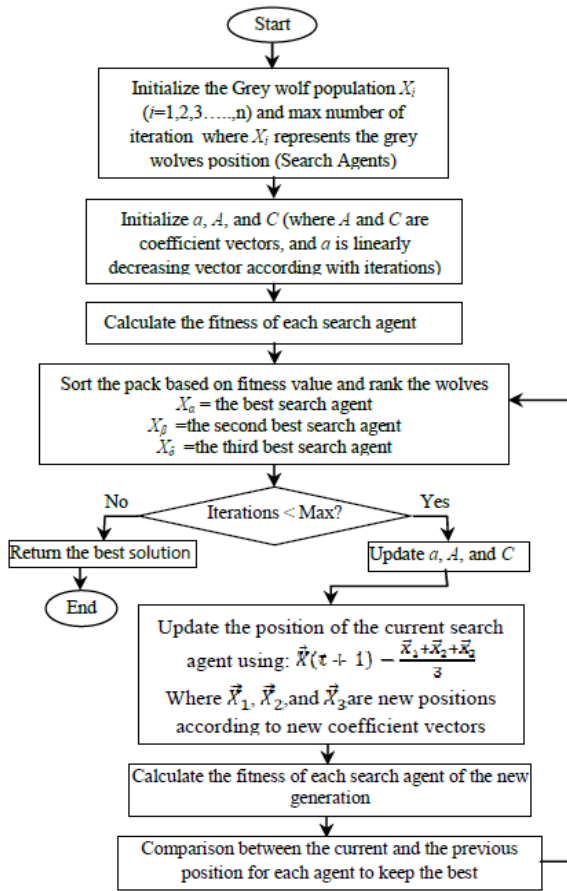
Start

Initialize the Grey wolf population $X_i$ ($i$=1,2,3…..,n) and max number of iteration where $X_i$ represents the grey wolves position (Search Agents)

Initialize $a$, $A$, and $C$ (where $A$ and $C$ are coefficient vectors, and $a$ is linearly decreasing vector according with iterations)

Calculate the fitness of each search agent

Sort the pack based on fitness value and rank the wolves
$X_\alpha$ = the best search agent
$X_\beta$ =the second best search agent
$X_\delta$ =the third best search agent

Iterations < Max?

No

Yes

Return the best solution

End

Update $a$, $A$, and $C$

Update the position of the current search agent using: $\vec{X}(t+1) - \frac{\vec{X}_1+\vec{X}_2+\vec{X}_3}{3}$
Where $\vec{X}_1$, $\vec{X}_2$,and $\vec{X}_3$are new positions according to new coefficient vectors

Calculate the fitness of each search agent of the new generation

Comparison between the current and the previous position for each agent to keep the best